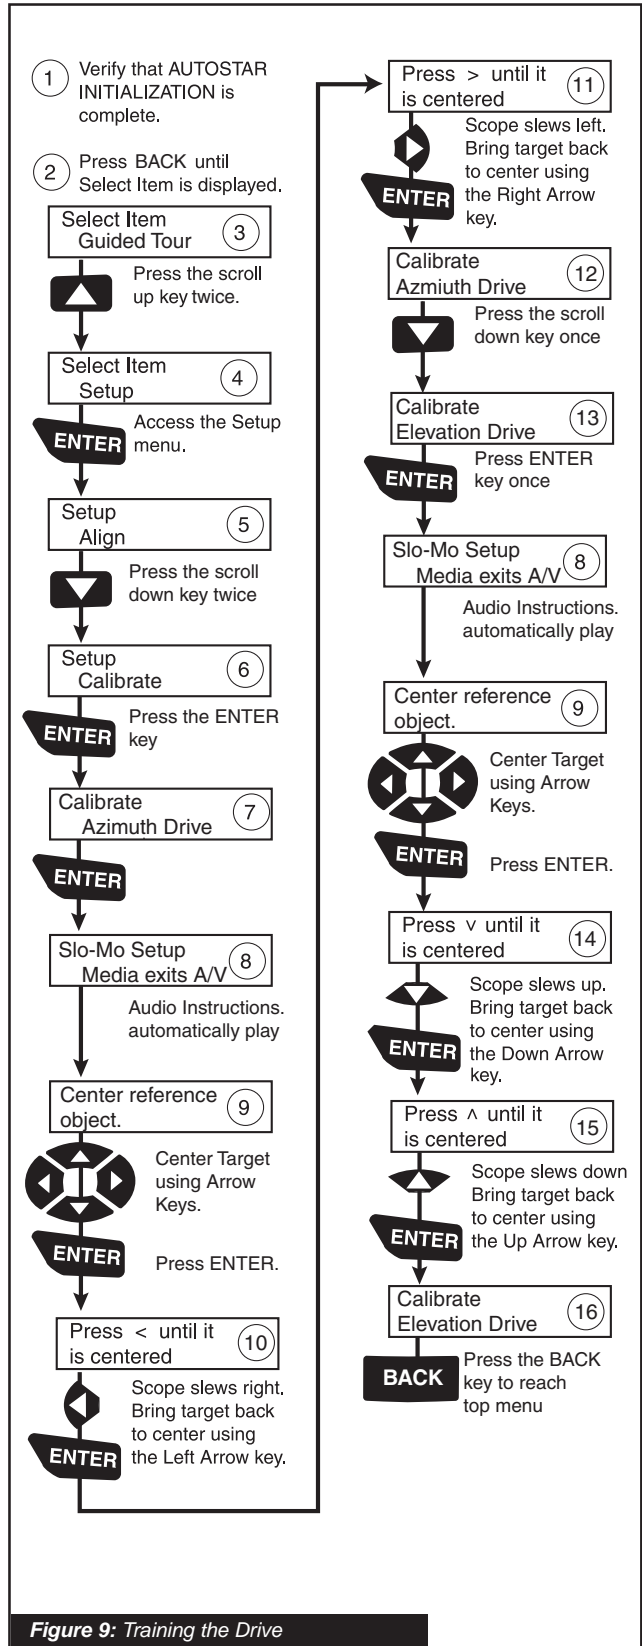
1 Verify that AUTOSTAR INITIALIZATION is complete.

2 Press BACK until Select Item is displayed.

Select Item
Guided Tour 3

Press the scroll up key twice.

Select Item
Setup 4

ENTER Access the Setup menu.

Setup
Align 5

Press the scroll down key twice

Setup
Calibrate 6

ENTER Press the ENTER key

Calibrate
Azimuth Drive 7

ENTER

Slo-Mo Setup
Media exits A/V 8

Audio Instructions. automatically play

Center reference object. 9

Center Target using Arrow Keys.

ENTER Press ENTER.

Press < until it is centered 10

Scope slews right. Bring target back to center using the Left Arrow key.

ENTER

Press > until it is centered 11

Scope slews left. Bring target back to center using the Right Arrow key.

ENTER

Calibrate
Azmiuth Drive 12

Press the scroll down key once

Calibrate
Elevation Drive 13

ENTER Press ENTER key once

Slo-Mo Setup
Media exits A/V 8

Audio Instructions. automatically play

Center reference object. 9

Center Target using Arrow Keys.

ENTER Press ENTER.

Press v until it is centered 14

Scope slews up. Bring target back to center using the Down Arrow key.

ENTER

Press ^ until it is centered 15

Scope slews down Bring target back to center using the Up Arrow key.

ENTER

Calibrate
Elevation Drive 16

BACK Press the BACK key to reach top menu

Figure 9: Training the Drive